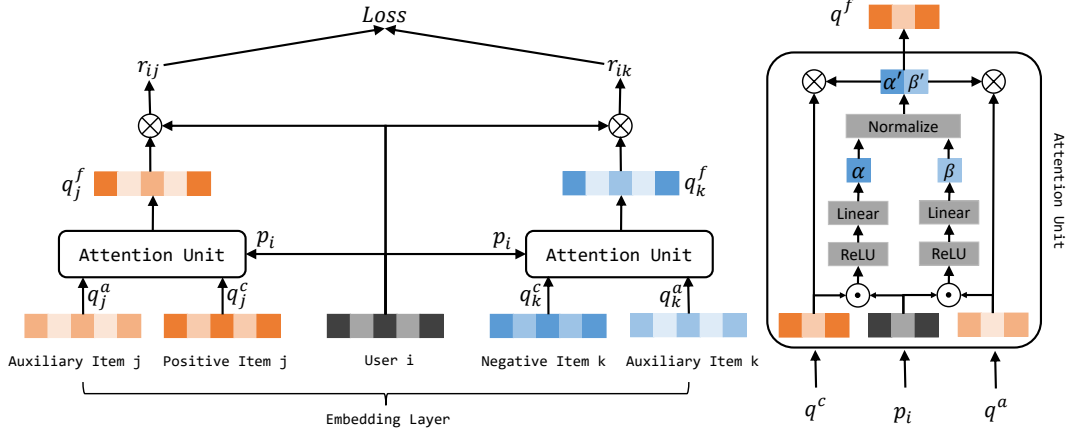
$Loss$

$r_{ij}$

$r_{ik}$

$q_j^f$

$q_k^f$

Attention Unit

$p_i$

$p_i$

Attention Unit

$q_j^a$

$q_j^c$

$q_k^c$

$q_k^a$

Auxiliary Item j

Positive Item j

User i

Negative Item k

Auxiliary Item k

Embedding Layer

$q^f$

$\alpha'$ $\beta'$

Normalize

$\alpha$

$\beta$

Linear

Linear

ReLU

ReLU

Attention Unit

$q^c$

$p_i$

$q^a$